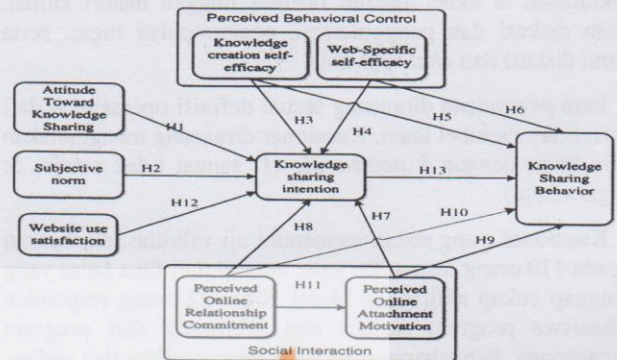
Perceived Behavioral Control

Knowledge creation self-efficacy

Web-Specific self-efficacy

Attitude Toward Knowledge Sharing

H1

H3

H4

H5

H6

Subjective norm

H2

Knowledge sharing intention

H13

Knowledge Sharing Behavior

Website use satisfaction

H12

H7

H10

H8

H9

Perceived Online Relationship Commitment

H11

Perceived Online Attachment Motivation

Social Interaction